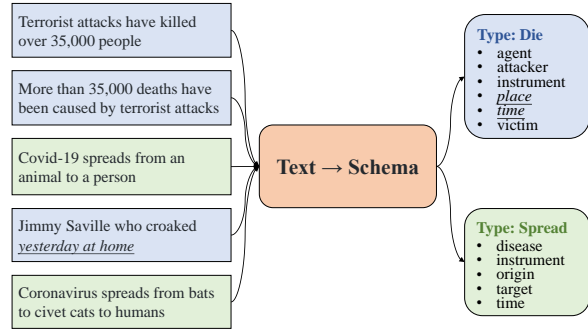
Terrorist attacks have killed over 35,000 people

More than 35,000 deaths have been caused by terrorist attacks

Covid-19 spreads from an animal to a person

Jimmy Saville who croaked *yesterday at home*

Coronavirus spreads from bats to civet cats to humans

Text → Schema

Type: Die
• agent
• attacker
• instrument
• *place*
• *time*
• victim

Type: Spread
• disease
• instrument
• origin
• target
• time